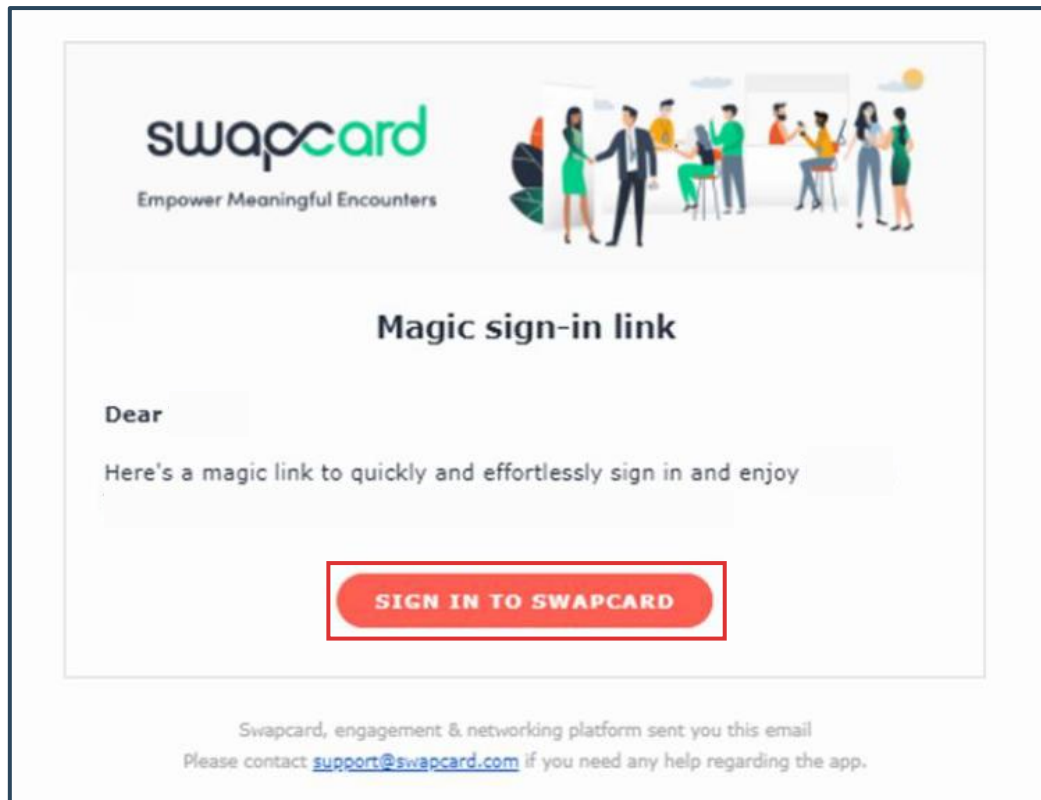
swapcard

Empower Meaningful Encounters

Magic sign-in link

Dear

Here's a magic link to quickly and effortlessly sign in and enjoy

SIGN IN TO SWAPCARD

Swapcard, engagement & networking platform sent you this email
Please contact support@swapcard.com if you need any help regarding the app.